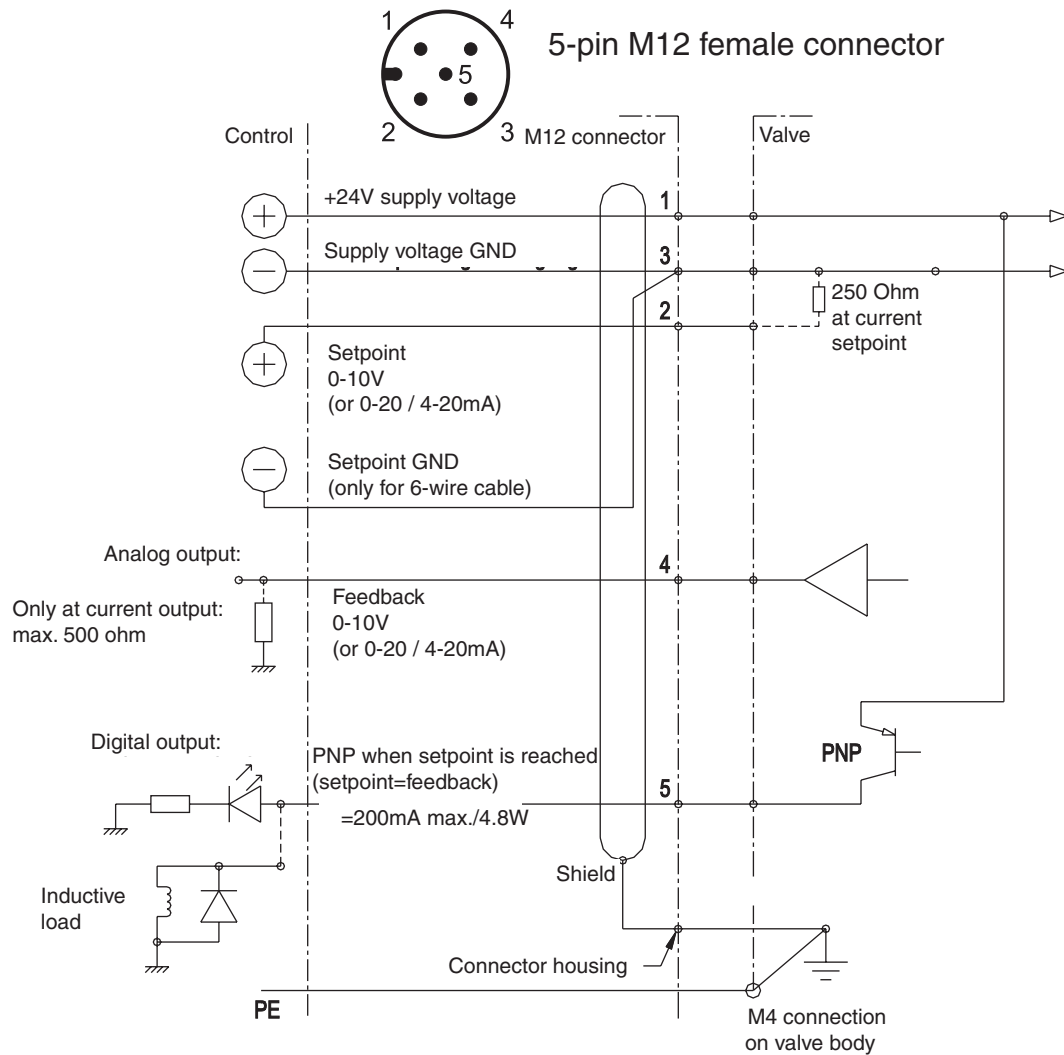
1
4
5
2
3
5-pin M12 female connector

Control
M12 connector
Valve

+24V supply voltage
1
Supply voltage GND
3
2
250 Ohm at current setpoint

Setpoint
0-10V
(or 0-20 / 4-20mA)

Setpoint GND
(only for 6-wire cable)

Analog output:
4
Only at current output: max. 500 ohm
Feedback
0-10V
(or 0-20 / 4-20mA)

Digital output:
PNP when setpoint is reached (setpoint=feedback)
PNP
5
=200mA max./4.8W

Shield
Inductive load
Connector housing
PE
M4 connection on valve body